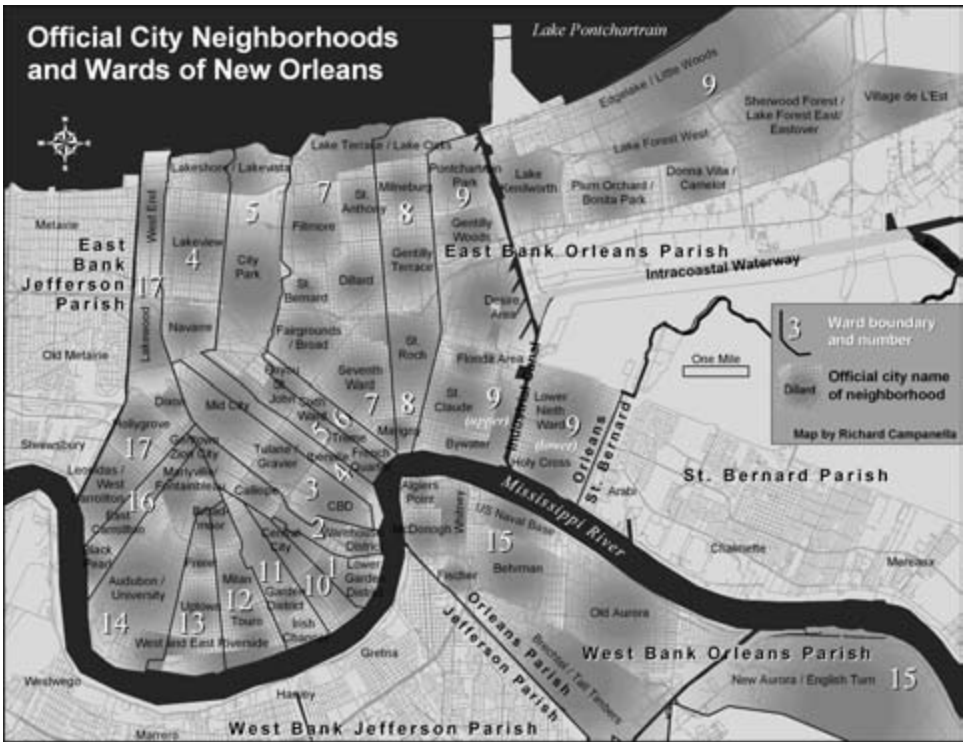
Official City Neighborhoods and Wards of New Orleans

Lake Pontchartrain

Edgelake / Little Woods
9
Sherwood Forest / Lake Forest East/ Eastover
Village de L'Est
Lake Forest West
Donna Villa / Camelot
Plum Orchard / Bonita Park
Lake Kenilworth
Lake Terrace / Lake Oaks
Pontchartrain Park
9
Gentilly Woods
Lakeshore / Lakevista
Milneburg
8
St Anthony
7
Fillmore
5
Metairie
East Bank Jefferson Parish
West End
Lakeview
4
City Park
Gentilly Terrace
East Bank Orleans Parish
Intracoastal Waterway
17
Lakewood
St Bernard
Dillard
Desire Area
Navarre
Fairgrounds / Broad
St Roch
3
Ward boundary and number
Dillard
Official city name of neighborhood
Map by Richard Campanella
Old Metairie
Seventh Ward
Florida Area
One Mile
Bayou St John
Tremé Ward
Dixon
Mid City
7
8
St Claude
9 (upper)
Lower Ninth Ward
9 (lower)
Industrial Canal
Orleans
St. Bernard
Hollygrove
Shrewsbury
17
Gert Town
Zion City
6
Tremé
5
Tulane / Gravier
Marigny
Bywater
Holy Cross
St. Bernard Parish
Leonidas / West Carrollton
4
French Quarter
Arabi
16
Marlyville / Fontainebleau
Calliope
3
Algiers Point
Mississippi River
East Carrollton
Broadmoor
CBD
2
US Naval Base
McDonogh
Whitney
Black Pearl
Central City
Warehouse District
15
Chalmette
Meraux
1
Lower Garden District
Freret
11
10
Behrman
Fischer
Audubon / University
Milan
Garden District
14
13
Uptown
12
Touro
Irish Channel
Old Aurora
West and East Riverside
Brechtel / Tall Timbers
Orleans Parish
Jefferson Parish
Gretna
West Bank Orleans Parish
Westwego
New Aurora / English Turn
15
Harvey
Marrero
West Bank Jefferson Parish